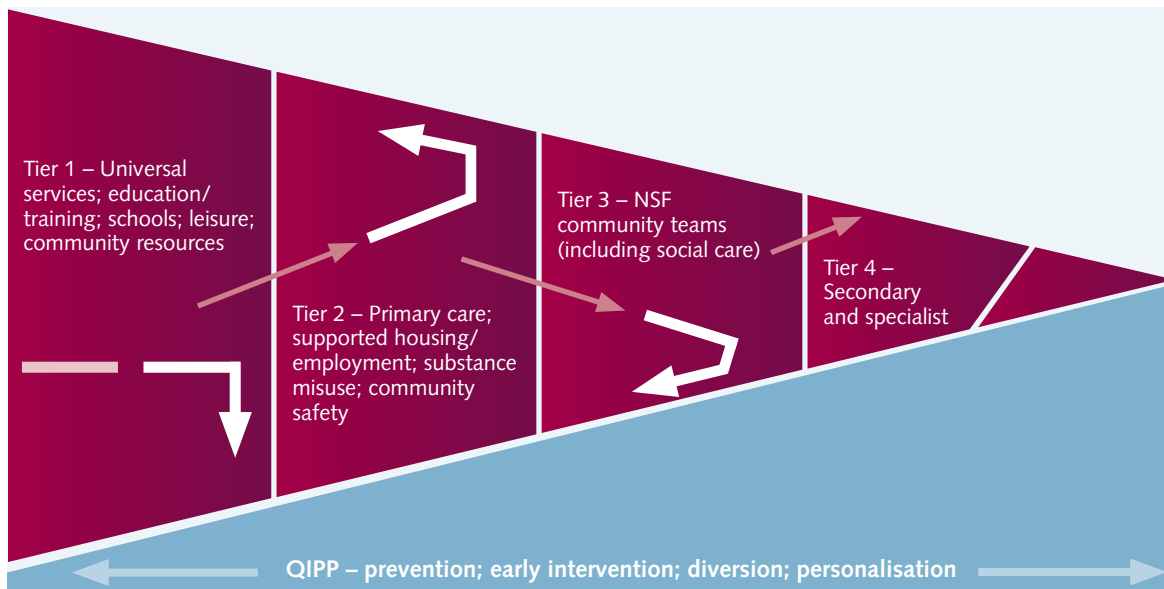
Tier 1 – Universal services; education/ training; schools; leisure; community resources

Tier 2 – Primary care; supported housing/ employment; substance misuse; community safety

Tier 3 – NSF community teams (including social care)

Tier 4 – Secondary and specialist

QIPP – prevention; early intervention; diversion; personalisation